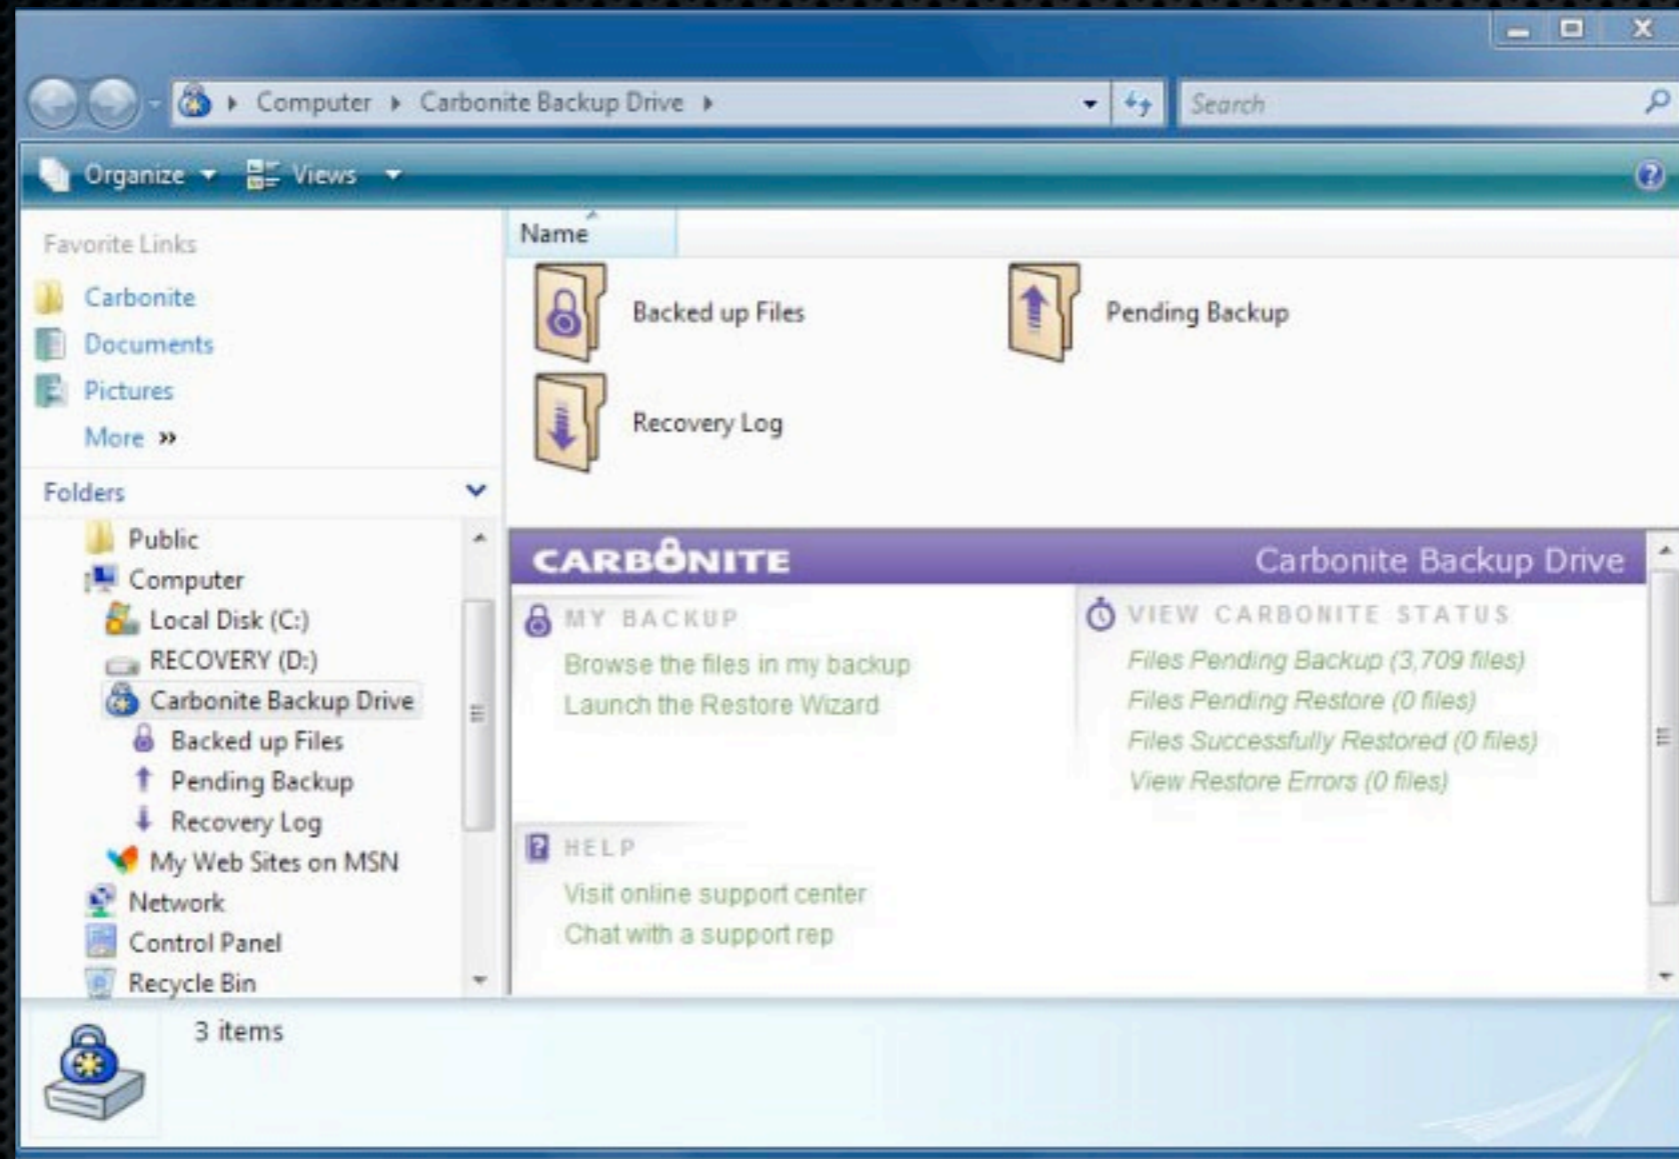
Computer ▸ Carbonite Backup Drive ▸

Search

Organize ▾ Views ▾

Favorite Links

Carbonite

Documents

Pictures

More »

Folders

Public

Computer

Local Disk (C:)

RECOVERY (D:)

Carbonite Backup Drive

Backed up Files

Pending Backup

Recovery Log

My Web Sites on MSN

Network

Control Panel

Recycle Bin

Name

Backed up Files

Pending Backup

Recovery Log

CARBONITE

Carbonite Backup Drive

MY BACKUP

Browse the files in my backup

Launch the Restore Wizard

VIEW CARBONITE STATUS

Files Pending Backup (3,709 files)

Files Pending Restore (0 files)

Files Successfully Restored (0 files)

View Restore Errors (0 files)

HELP

Visit online support center

Chat with a support rep

3 items